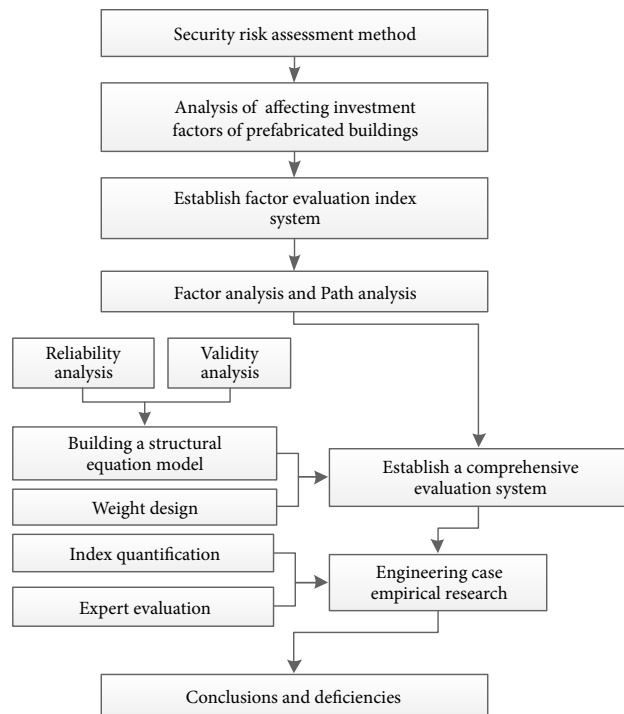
Security risk assessment method

Analysis of affecting investment factors of prefabricated buildings

Establish factor evaluation index system

Factor analysis and Path analysis

Reliability analysis

Validity analysis

Building a structural equation model

Weight design

Establish a comprehensive evaluation system

Index quantification

Expert evaluation

Engineering case empirical research

Conclusions and deficiencies